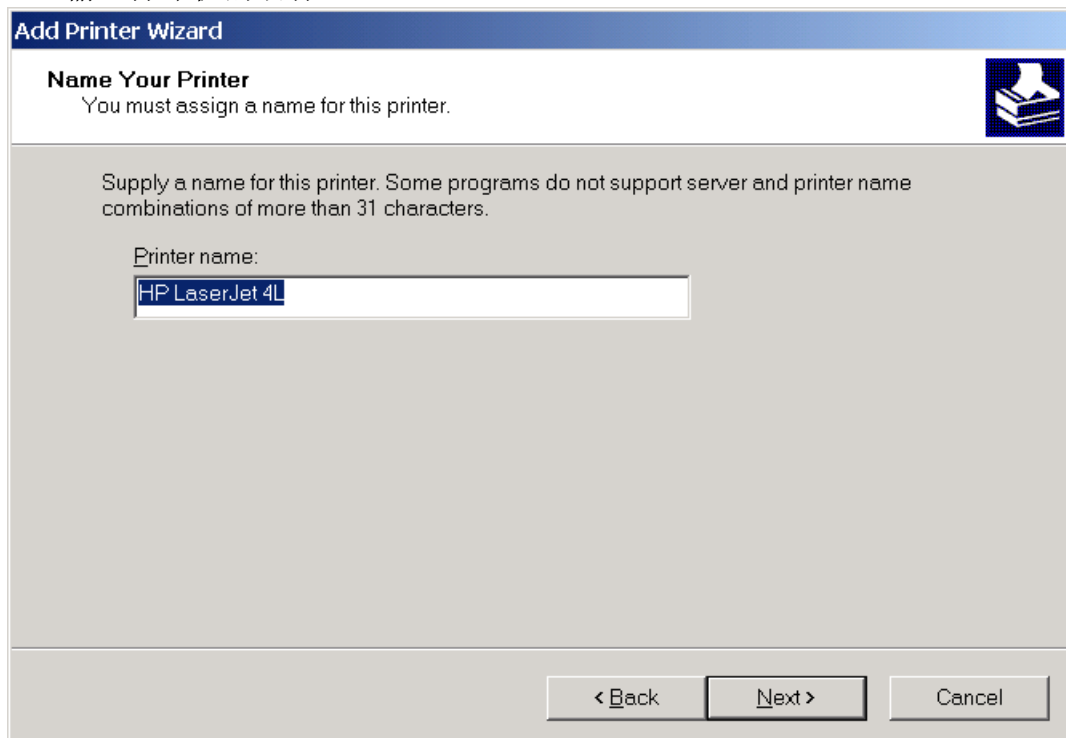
Add Printer Wizard

Name Your Printer
You must assign a name for this printer.

Supply a name for this printer. Some programs do not support server and printer name combinations of more than 31 characters.

Printer name:

HP LaserJet 4L

< Back

Next >

Cancel